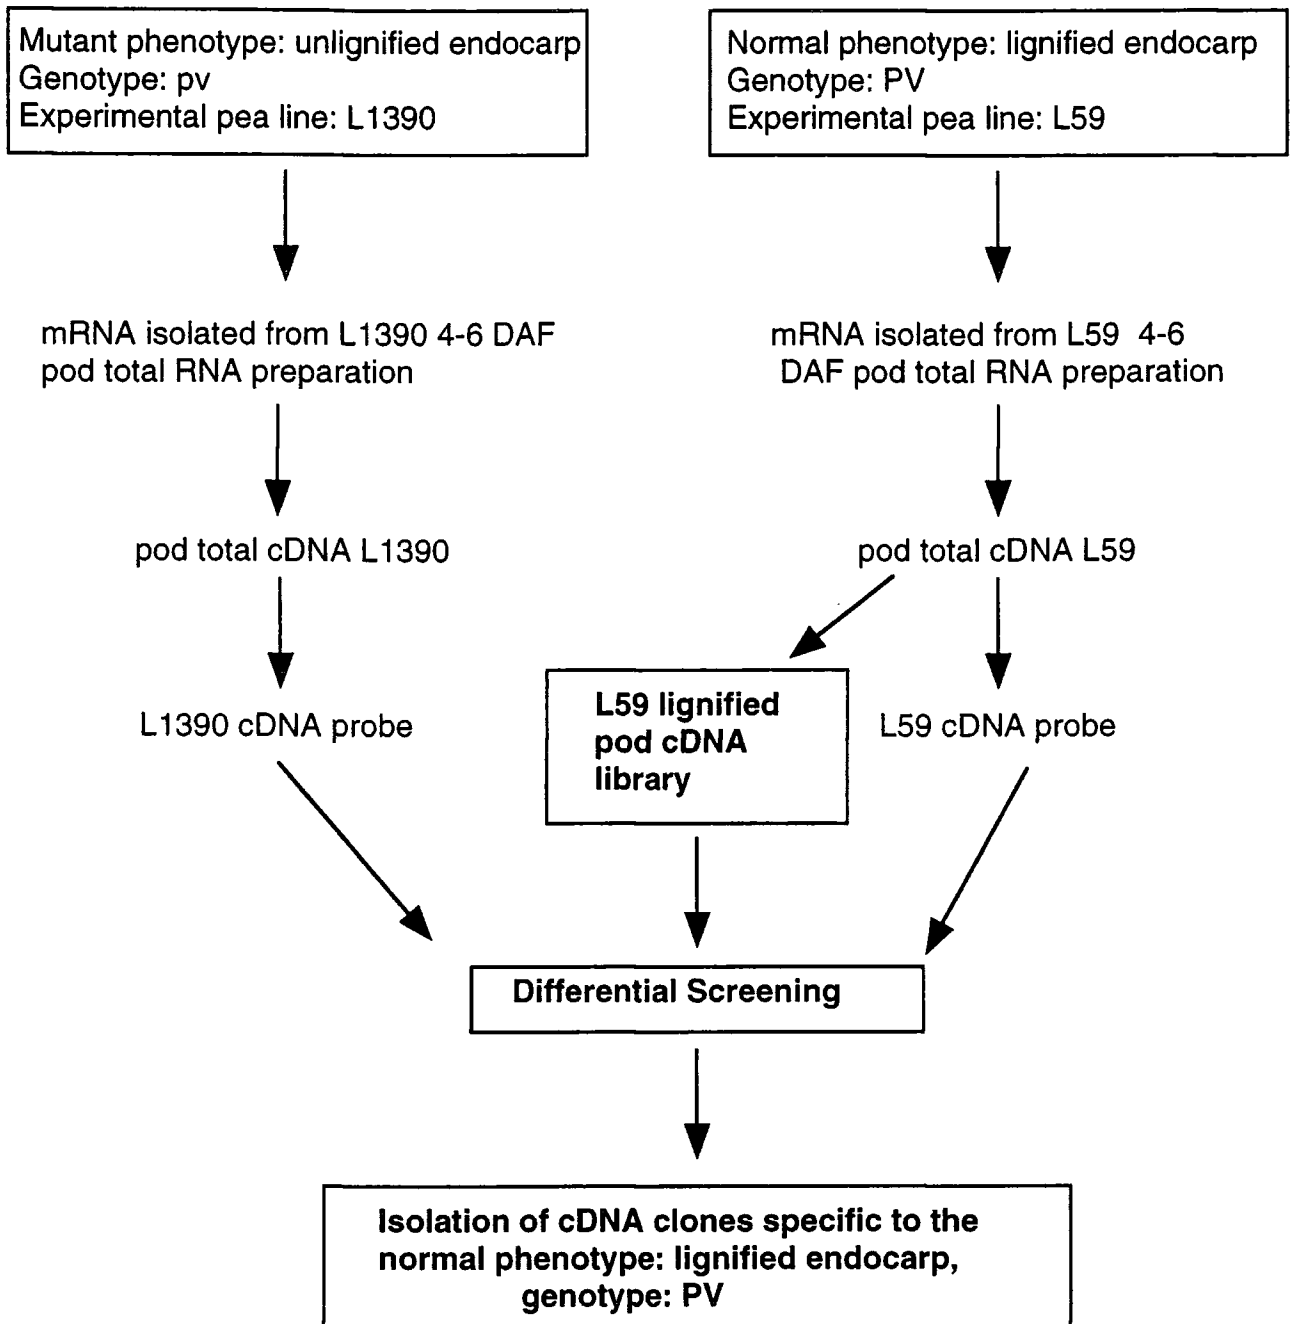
Mutant phenotype: unlignified endocarp
Genotype: pv
Experimental pea line: L1390

Normal phenotype: lignified endocarp
Genotype: PV
Experimental pea line: L59

mRNA isolated from L1390 4-6 DAF pod total RNA preparation

mRNA isolated from L59 4-6 DAF pod total RNA preparation

pod total cDNA L1390

pod total cDNA L59

L1390 cDNA probe

L59 lignified pod cDNA library

L59 cDNA probe

Differential Screening

Isolation of cDNA clones specific to the normal phenotype: lignified endocarp, genotype: PV